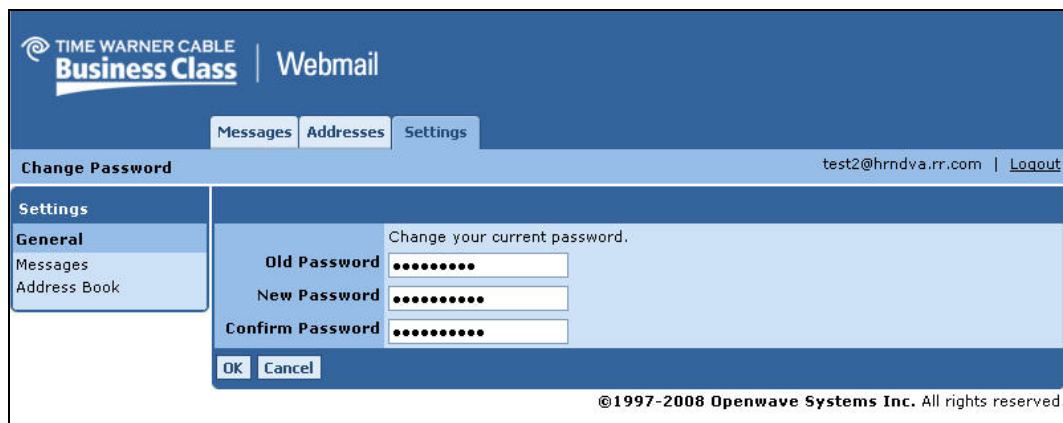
TIME WARNER CABLE
Business Class | Webmail

Messages | Addresses | Settings

Change Password

test2@hrndva.rr.com | Logout

Settings
General
Messages
Address Book

Change your current password.
Old Password •••••••••
New Password ••••••••••
Confirm Password ••••••••••

OK Cancel

©1997-2008 Openwave Systems Inc. All rights reserved